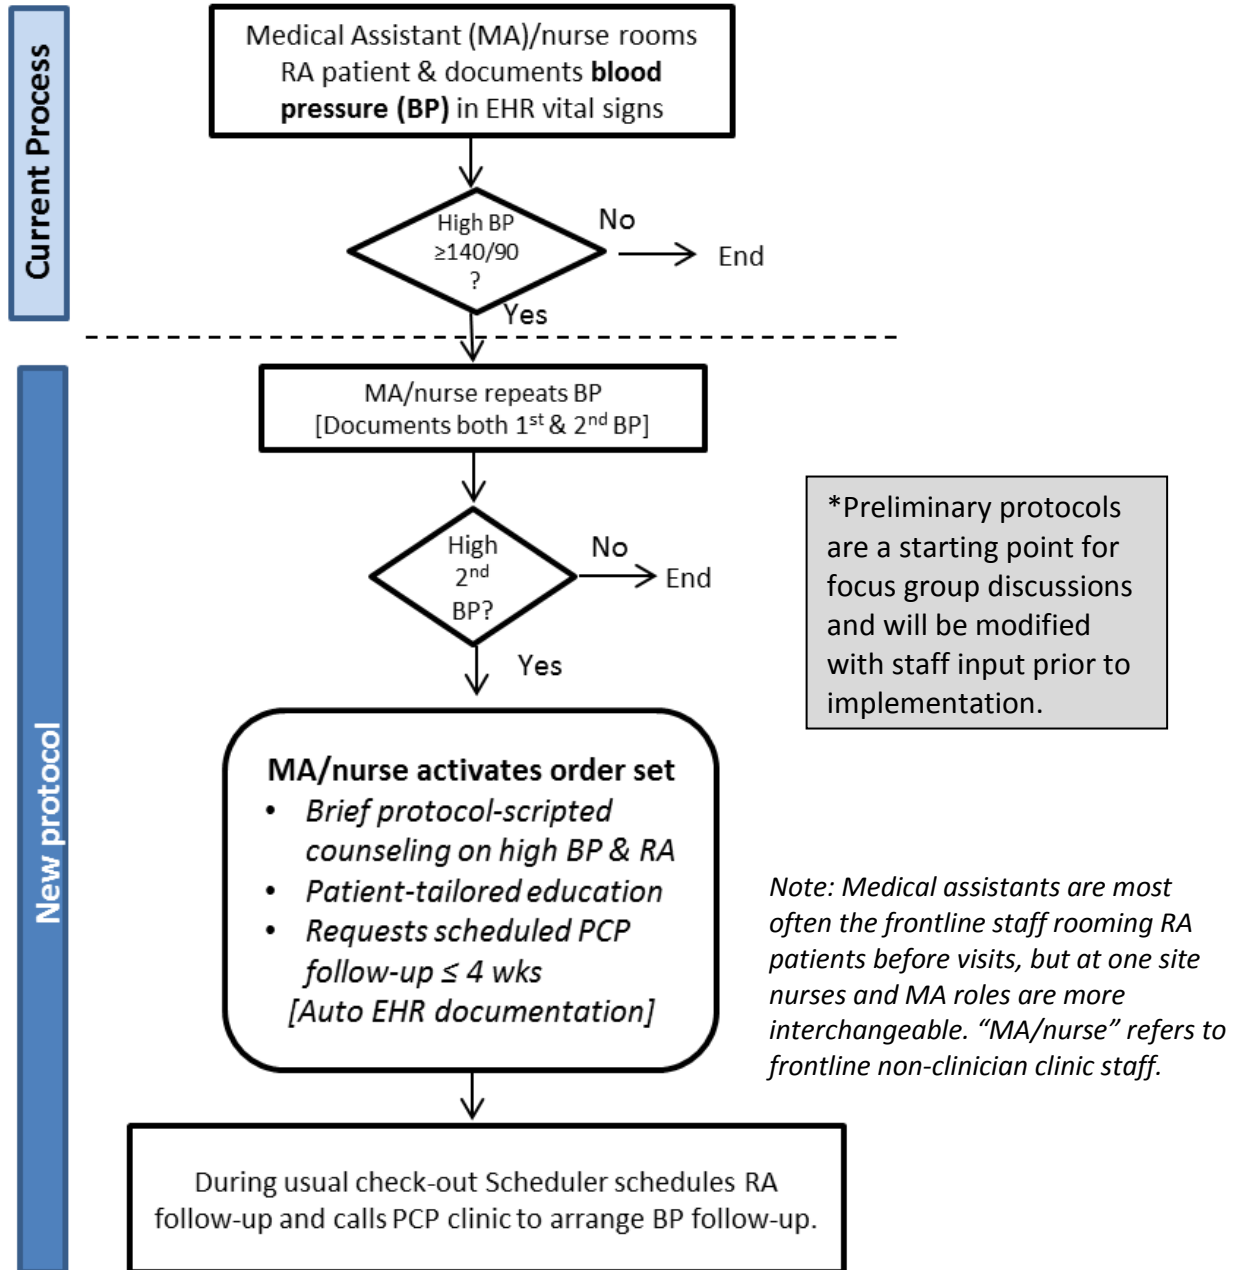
Current Process

Medical Assistant (MA)/nurse rooms RA patient & documents **blood pressure (BP)** in EHR vital signs

High BP $\geq$140/90 ?

No

End

Yes

New protocol

MA/nurse repeats BP [Documents both 1$^{st}$ & 2$^{nd}$ BP]

High 2$^{nd}$ BP?

No

End

Yes

*Preliminary protocols are a starting point for focus group discussions and will be modified with staff input prior to implementation.

MA/nurse activates order set
• Brief protocol-scripted counseling on high BP & RA
• Patient-tailored education
• Requests scheduled PCP follow-up $\leq$ 4 wks
[Auto EHR documentation]

Note: Medical assistants are most often the frontline staff rooming RA patients before visits, but at one site nurses and MA roles are more interchangeable. "MA/nurse" refers to frontline non-clinician clinic staff.

During usual check-out Scheduler schedules RA follow-up and calls PCP clinic to arrange BP follow-up.